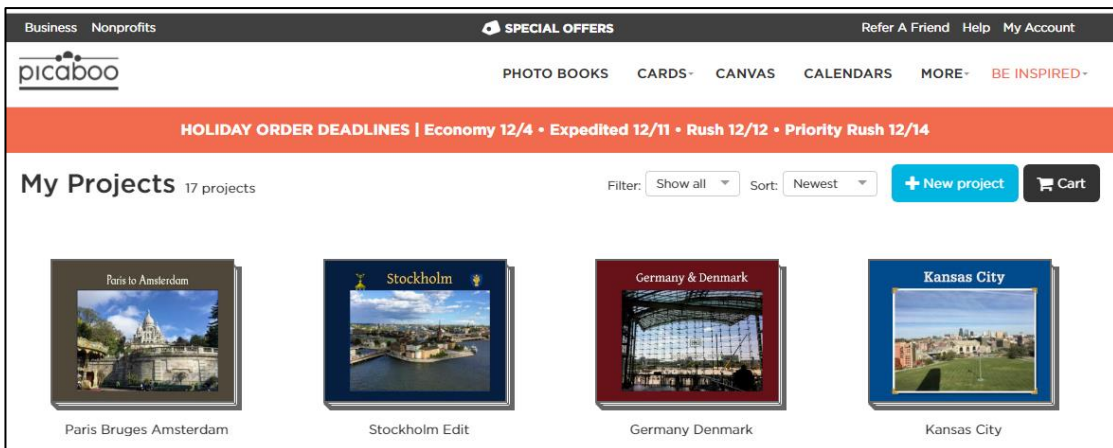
Business Nonprofits SPECIAL OFFERS Refer A Friend Help My Account

picaboo

PHOTO BOOKS CARDS CANVAS CALENDARS MORE BE INSPIRED

HOLIDAY ORDER DEADLINES | Economy 12/4 • Expedited 12/11 • Rush 12/12 • Priority Rush 12/14

My Projects 17 projects

Filter: Show all Sort: Newest + New project Cart

Paris to Amsterdam

Paris Bruges Amsterdam

Stockholm

Stockholm Edit

Germany & Denmark

Germany Denmark

Kansas City

Kansas City